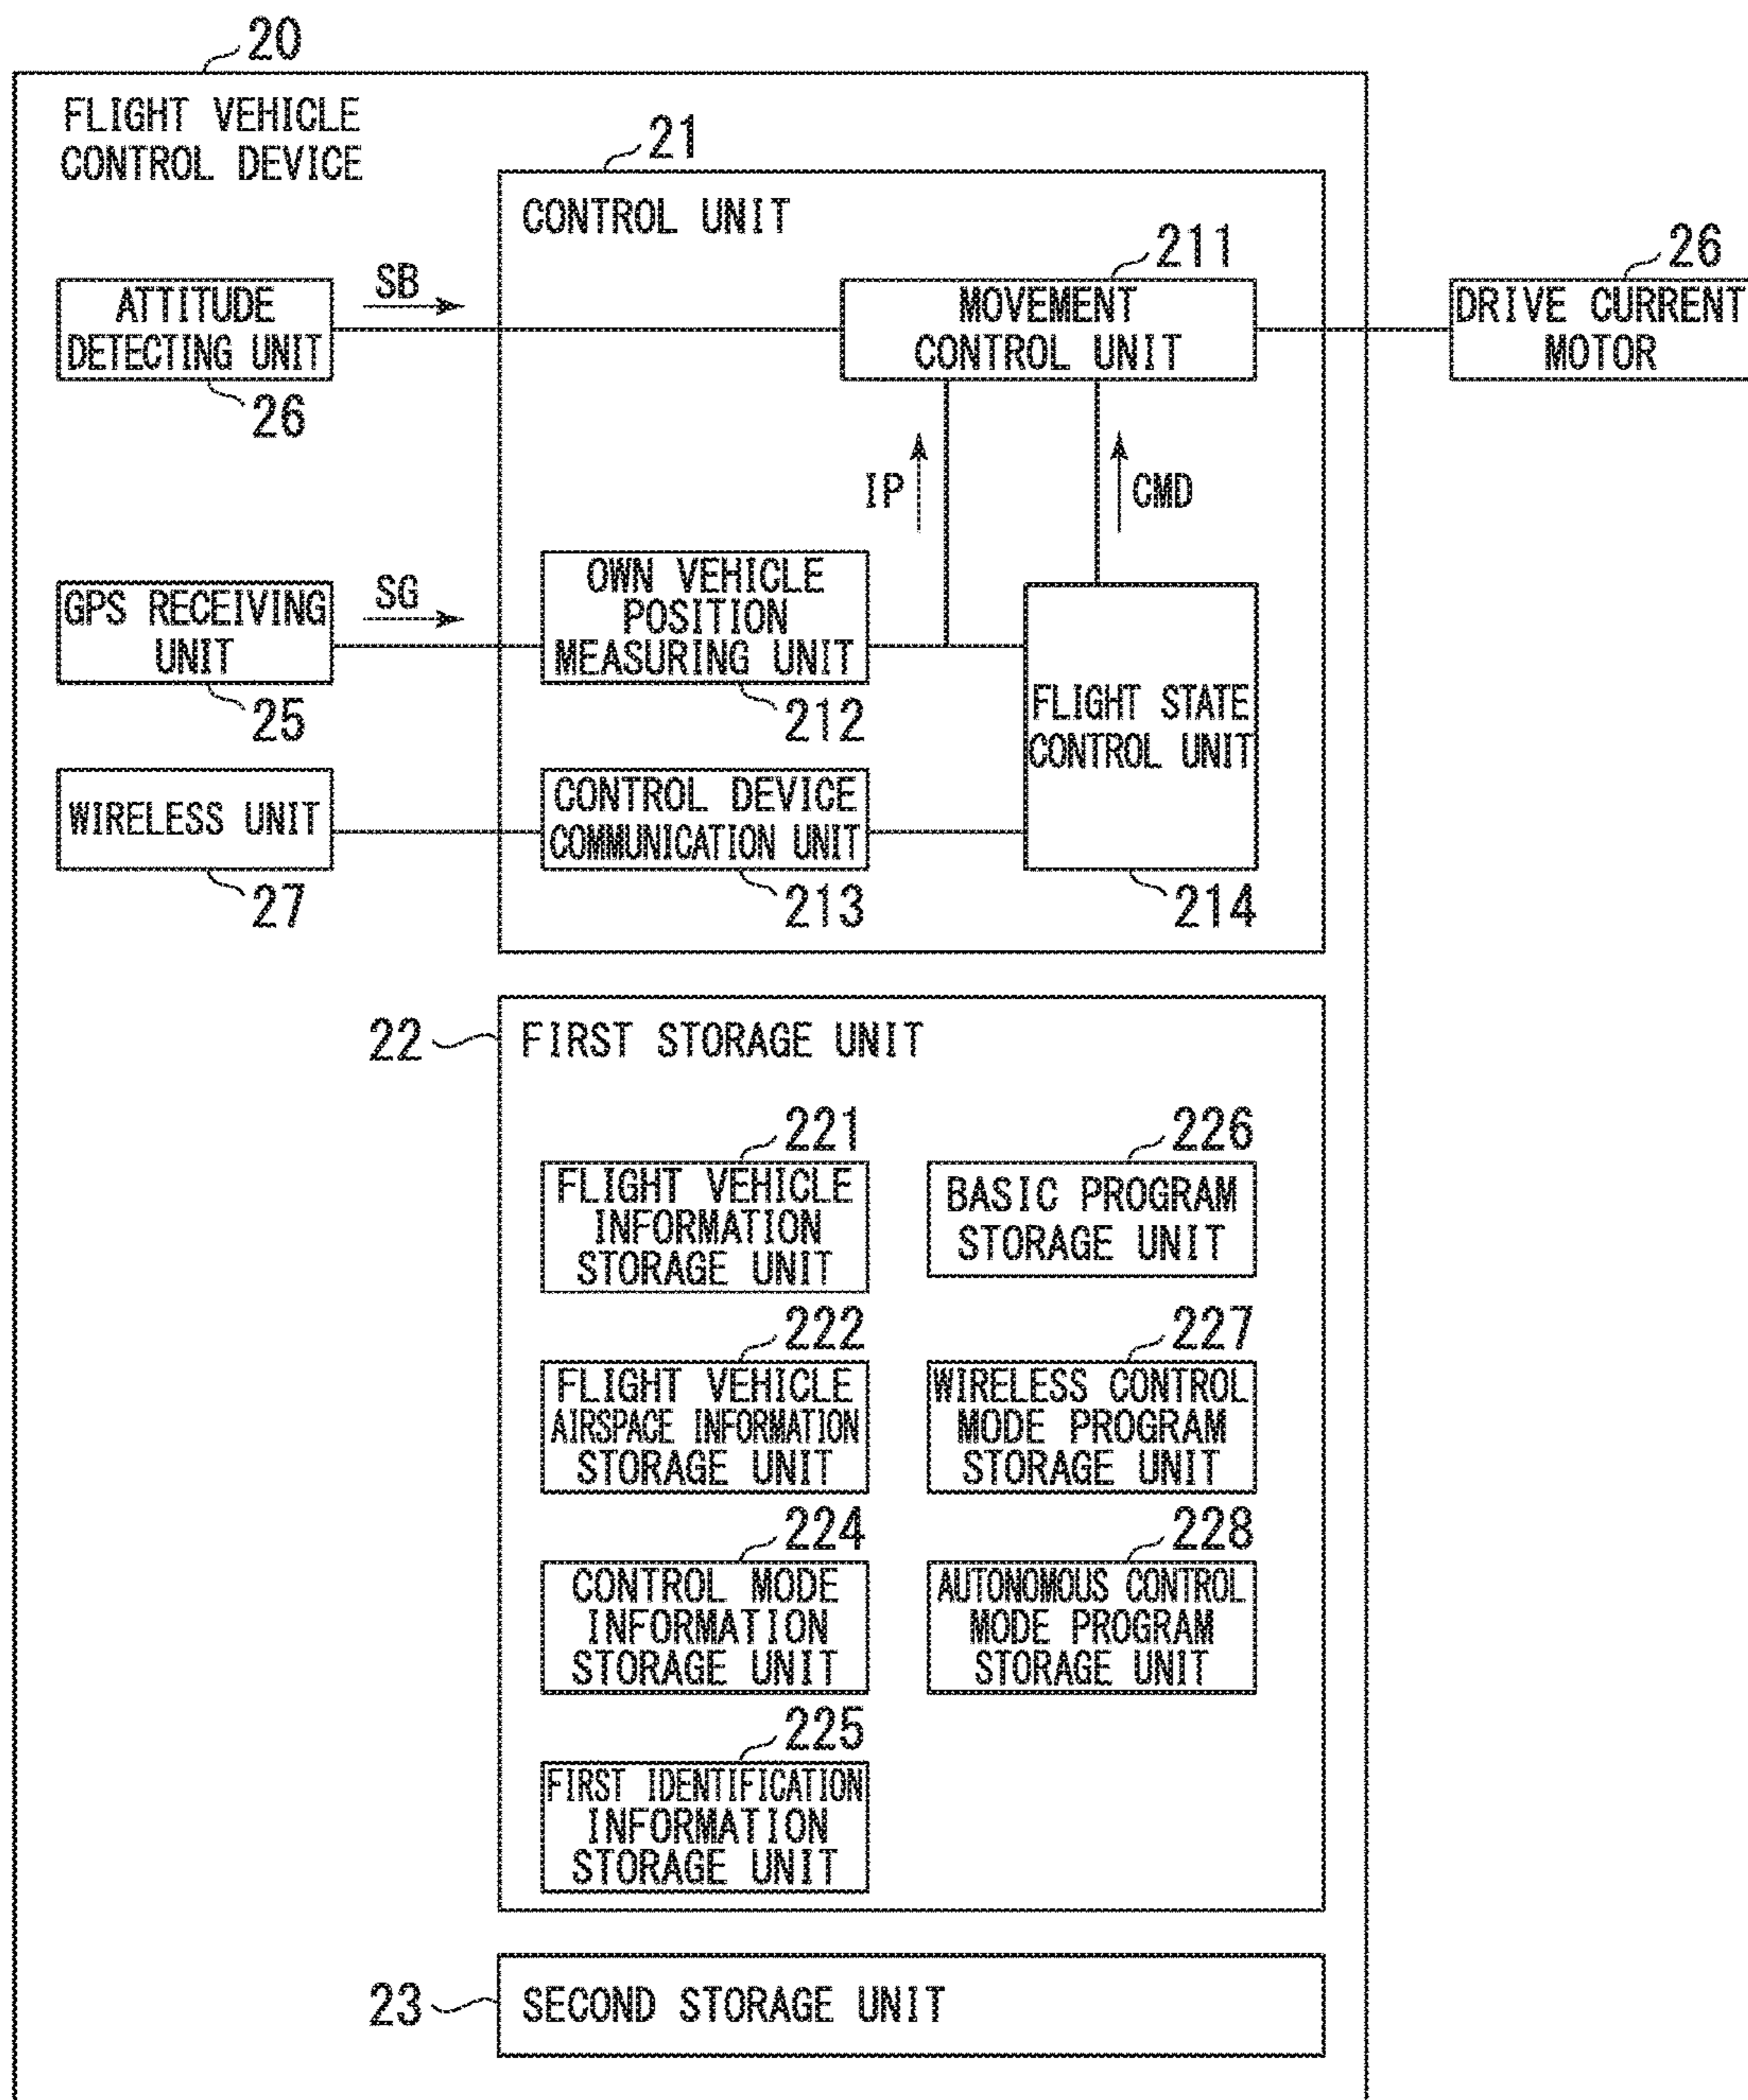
20

FLIGHT VEHICLE CONTROL DEVICE

21

CONTROL UNIT

211

26

ATTITUDE DETECTING UNIT

SB

MOVEMENT CONTROL UNIT

DRIVE CURRENT MOTOR

26

IP

CMD

GPS RECEIVING UNIT

SG

OWN VEHICLE POSITION MEASURING UNIT

25

212

FLIGHT STATE CONTROL UNIT

WIRELESS UNIT

CONTROL DEVICE COMMUNICATION UNIT

27

213

214

22

FIRST STORAGE UNIT

221

226

FLIGHT VEHICLE INFORMATION STORAGE UNIT

BASIC PROGRAM STORAGE UNIT

222

227

FLIGHT VEHICLE AIRSPACE INFORMATION STORAGE UNIT

WIRELESS CONTROL MODE PROGRAM STORAGE UNIT

224

228

CONTROL MODE INFORMATION STORAGE UNIT

AUTONOMOUS CONTROL MODE PROGRAM STORAGE UNIT

225

FIRST IDENTIFICATION INFORMATION STORAGE UNIT

23

SECOND STORAGE UNIT